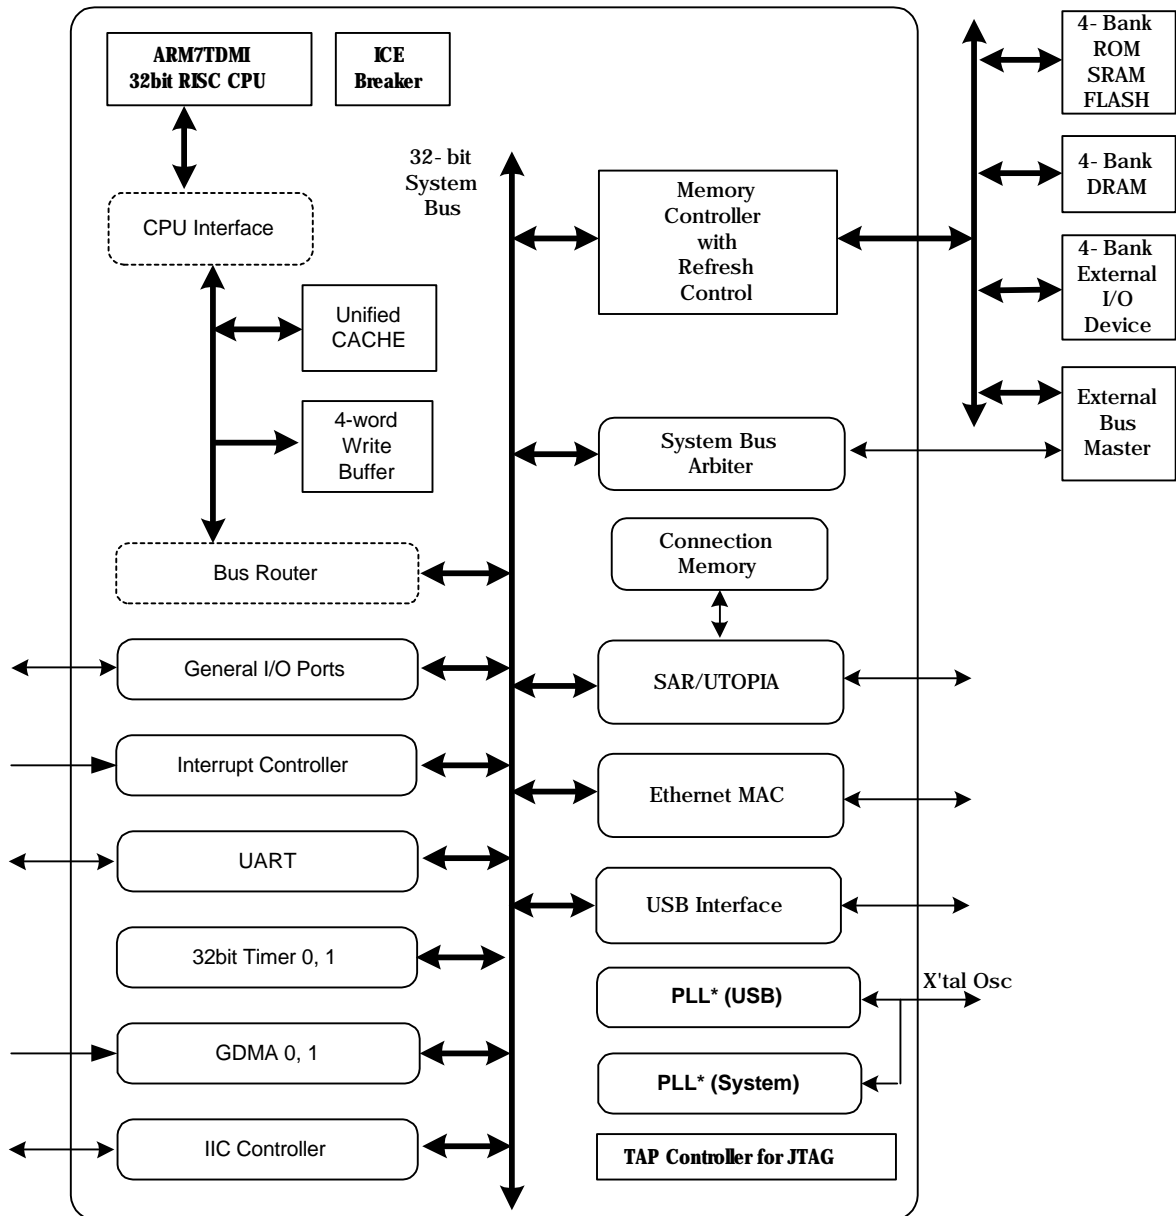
ARM7TDMI 32bit RISC CPU

ICE Breaker

CPU Interface

Unified CACHE

4-word Write Buffer

Bus Router

General I/O Ports

Interrupt Controller

UART

32bit Timer 0, 1

GDMA 0, 1

IIC Controller

32- bit System Bus

Memory Controller with Refresh Control

System Bus Arbiter

Connection Memory

SAR/UTOPIA

Ethernet MAC

USB Interface

PLL* (USB)

PLL* (System)

TAP Controller for JTAG

X'tal Osc

4- Bank ROM SRAM FLASH

4- Bank DRAM

4- Bank External I/O Device

External Bus Master